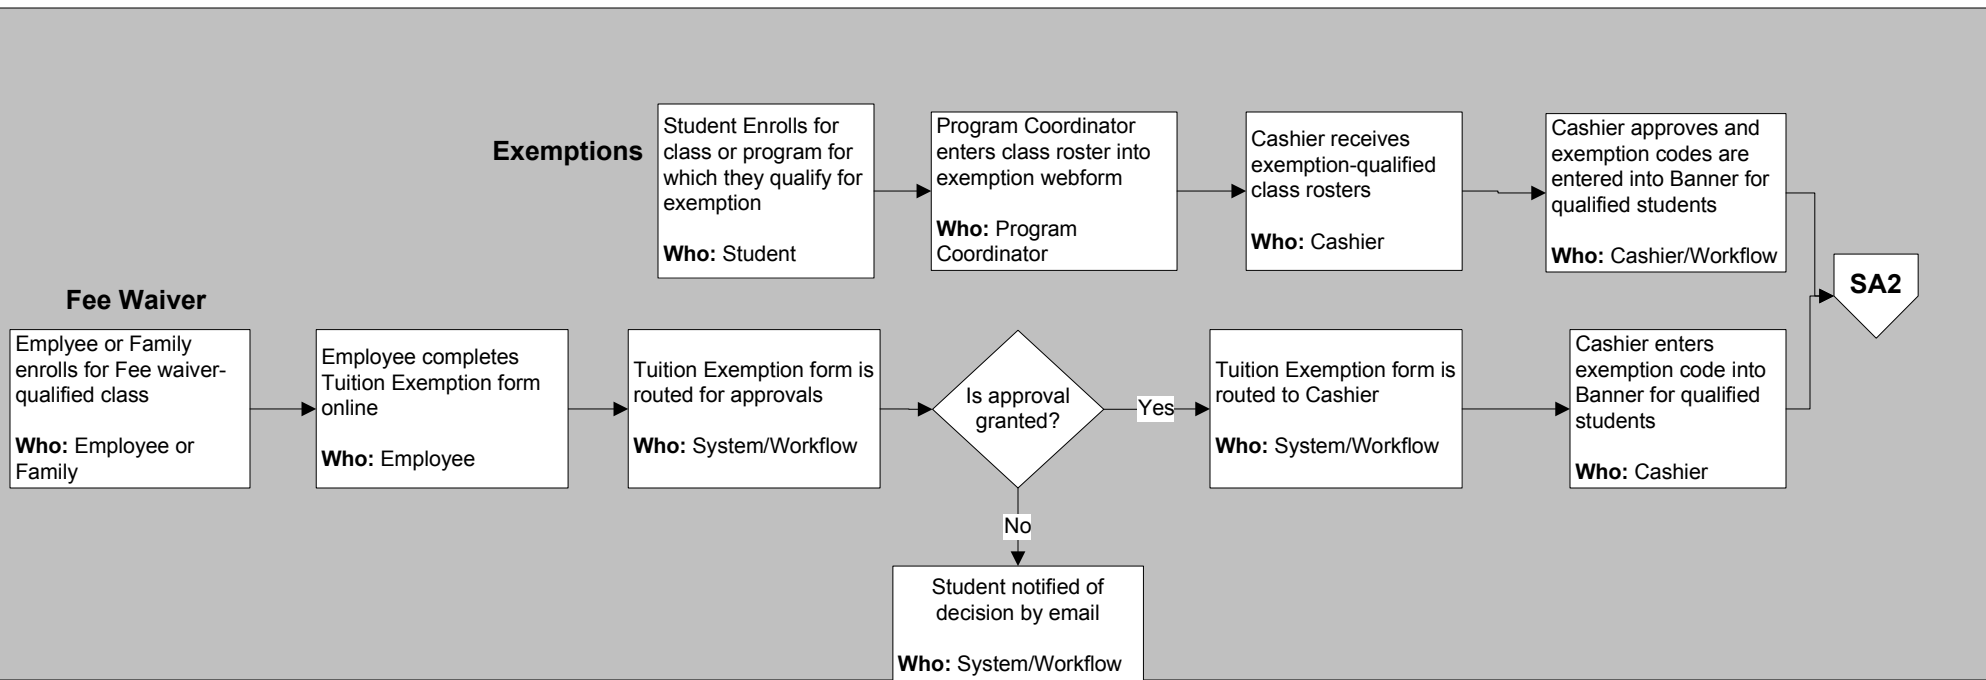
Exemptions

Student Enrolls for class or program for which they qualify for exemption

**Who:** Student

Program Coordinator enters class roster into exemption webform

**Who:** Program Coordinator

Cashier receives exemption-qualified class rosters

**Who:** Cashier

Cashier approves and exemption codes are entered into Banner for qualified students

**Who:** Cashier/Workflow

SA2

Fee Waiver

Emplyee or Family enrolls for Fee waiver-qualified class

**Who:** Employee or Family

Employee completes Tuition Exemption form online

**Who:** Employee

Tuition Exemption form is routed for approvals

**Who:** System/Workflow

Is approval granted?

Yes

No

Tuition Exemption form is routed to Cashier

**Who:** System/Workflow

Cashier enters exemption code into Banner for qualified students

**Who:** Cashier

Student notified of decision by email

**Who:** System/Workflow